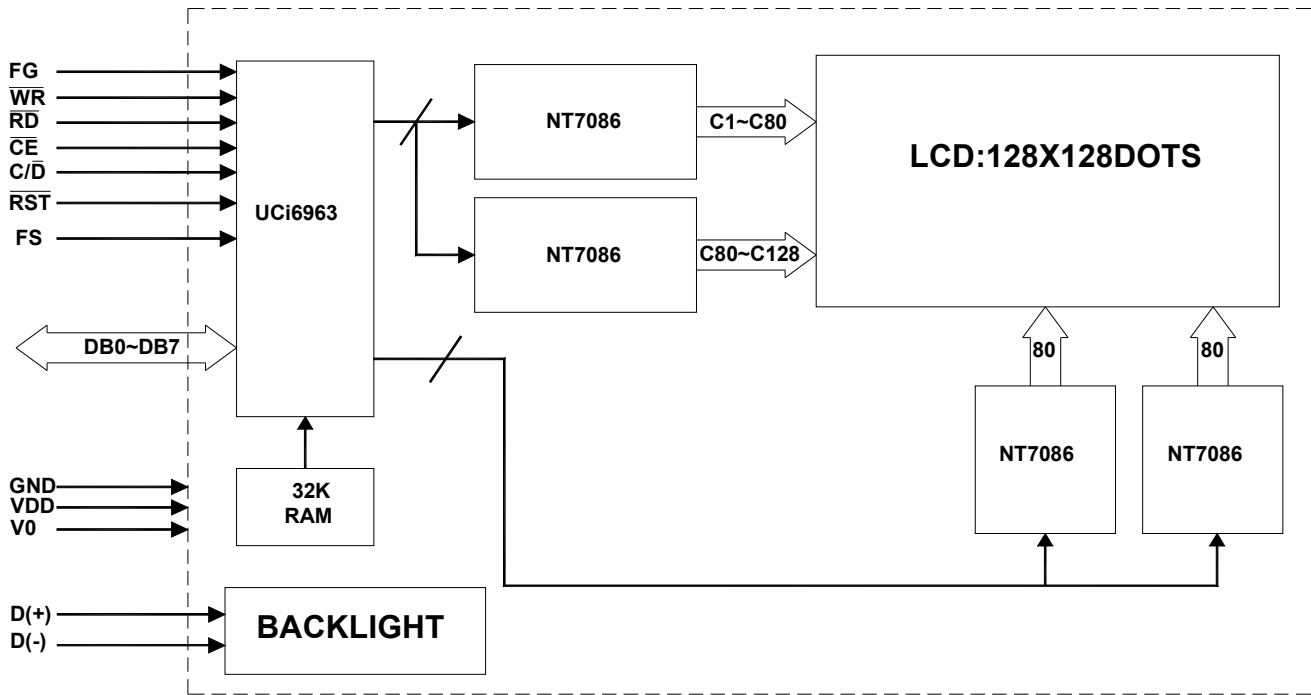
FG
$\overline{WR}$
$\overline{RD}$
$\overline{CE}$
C/$\overline{D}$
$\overline{RST}$
FS
UCi6963
NT7086
C1~C80
LCD:128X128DOTS
NT7086
C80~C128
DB0~DB7
80
80
NT7086
NT7086
GND
VDD
V0
32K RAM
D(+)
D(-)
BACKLIGHT